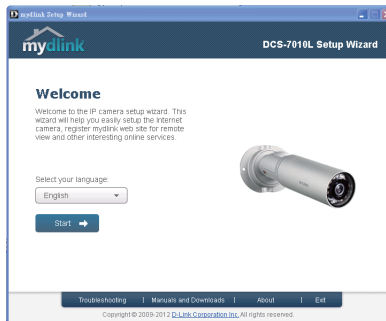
mydlink Setup Wizard

mydlink

DCS-7010L Setup Wizard

Welcome

Welcome to the IP camera setup wizard. This wizard will help you easily setup the Internet camera, register mydlink web site for remote view and other interesting online services.

Select your language:

English

Start

Troubleshooting | Manuals and Downloads | About | Exit

Copyright © 2009-2012 D-Link Corporation Inc. All rights reserved.